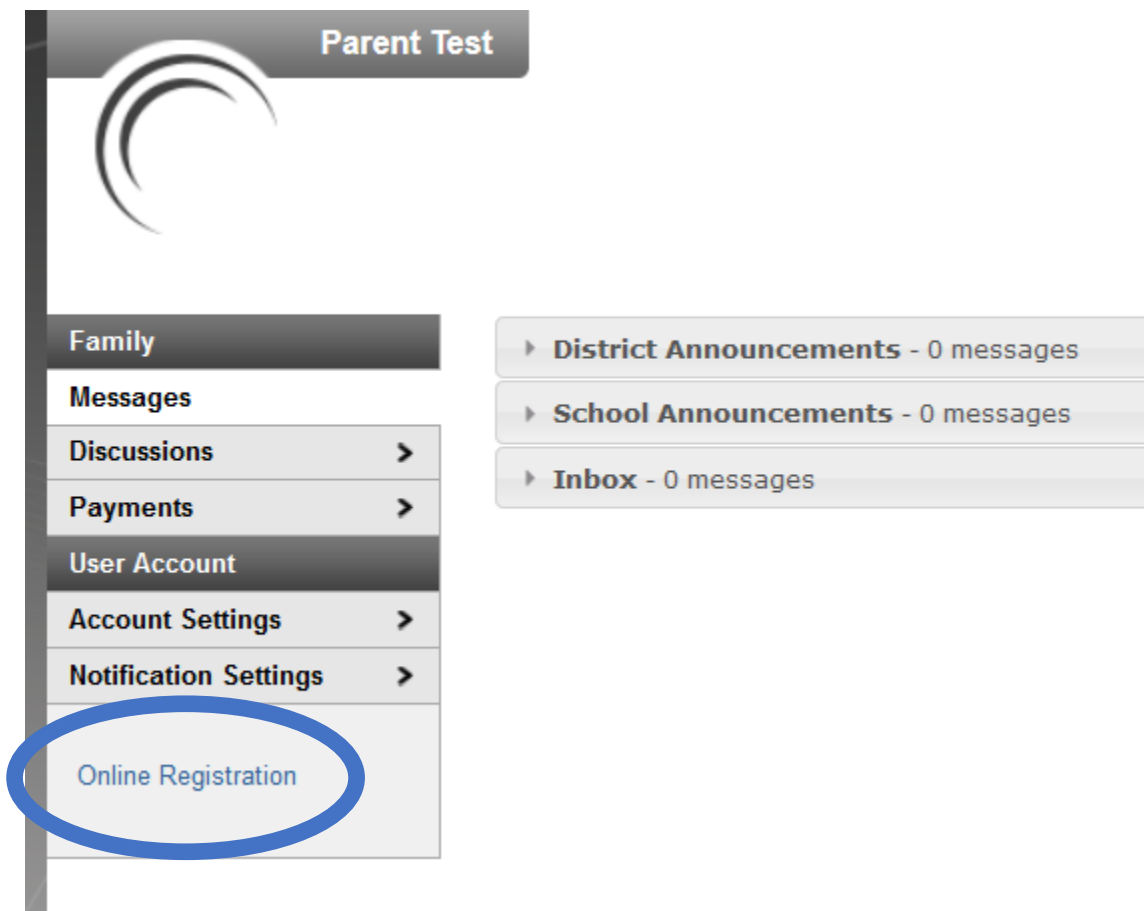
Parent Test

Family
Messages
Discussions >
Payments >
User Account
Account Settings >
Notification Settings >

Online Registration

District Announcements - 0 messages
School Announcements - 0 messages
Inbox - 0 messages